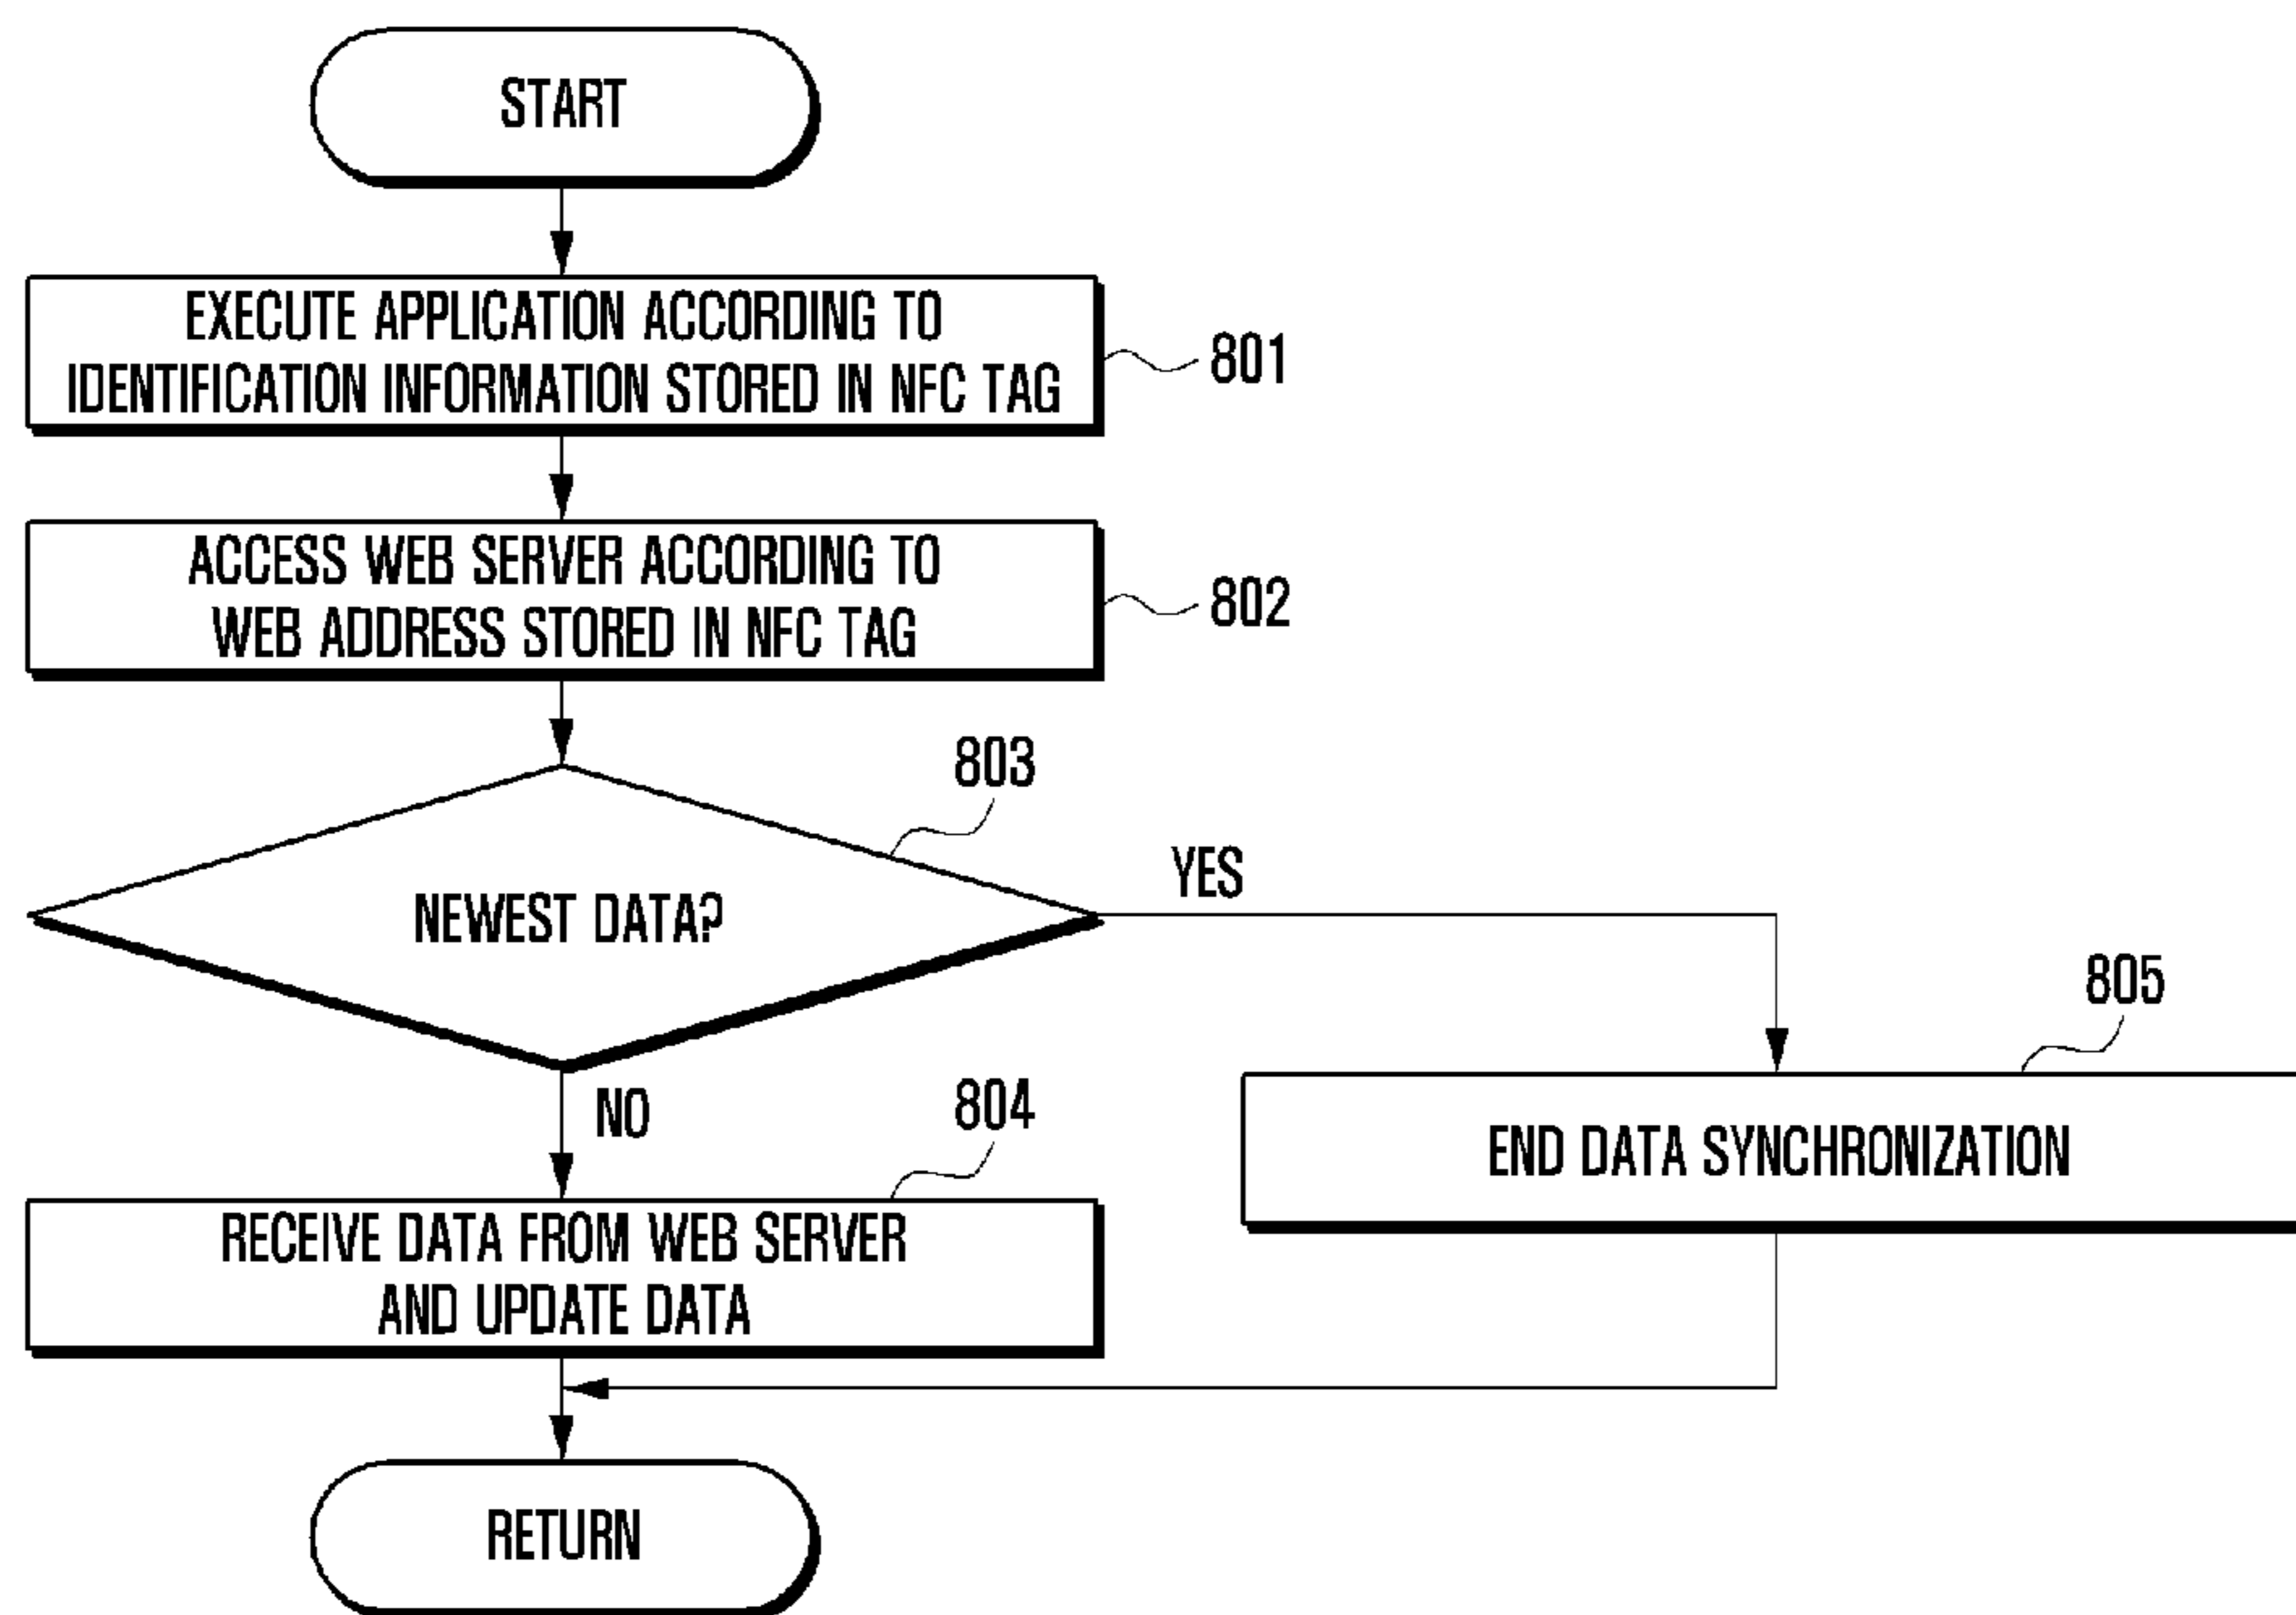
START

EXECUTE APPLICATION ACCORDING TO IDENTIFICATION INFORMATION STORED IN NFC TAG

801

ACCESS WEB SERVER ACCORDING TO WEB ADDRESS STORED IN NFC TAG

802

803

NEWEST DATA?

YES

805

NO

804

END DATA SYNCHRONIZATION

RECEIVE DATA FROM WEB SERVER AND UPDATE DATA

RETURN